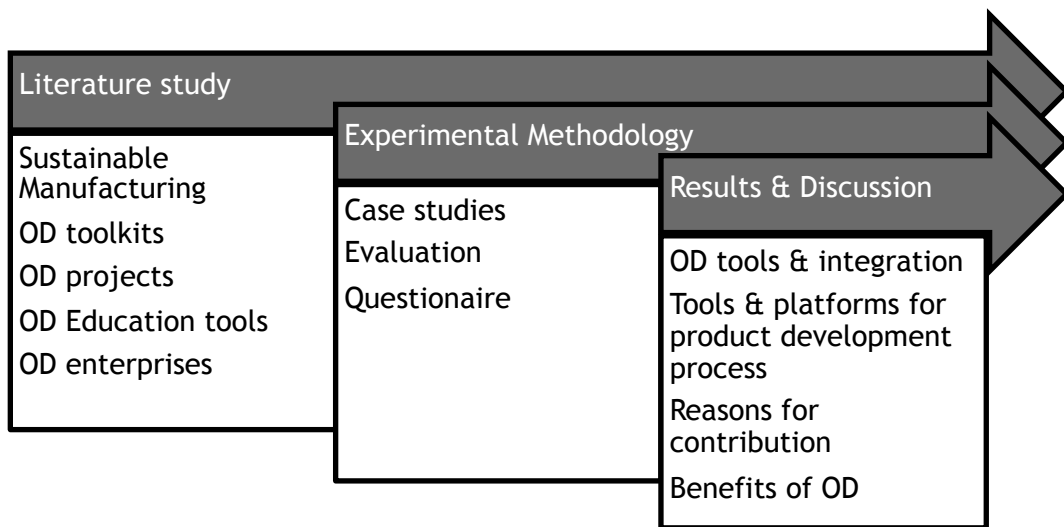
Literature study

Sustainable Manufacturing

OD toolkits

OD projects

OD Education tools

OD enterprises

Experimental Methodology

Case studies

Evaluation

Questionaire

Results & Discussion

OD tools & integration

Tools & platforms for product development process

Reasons for contribution

Benefits of OD